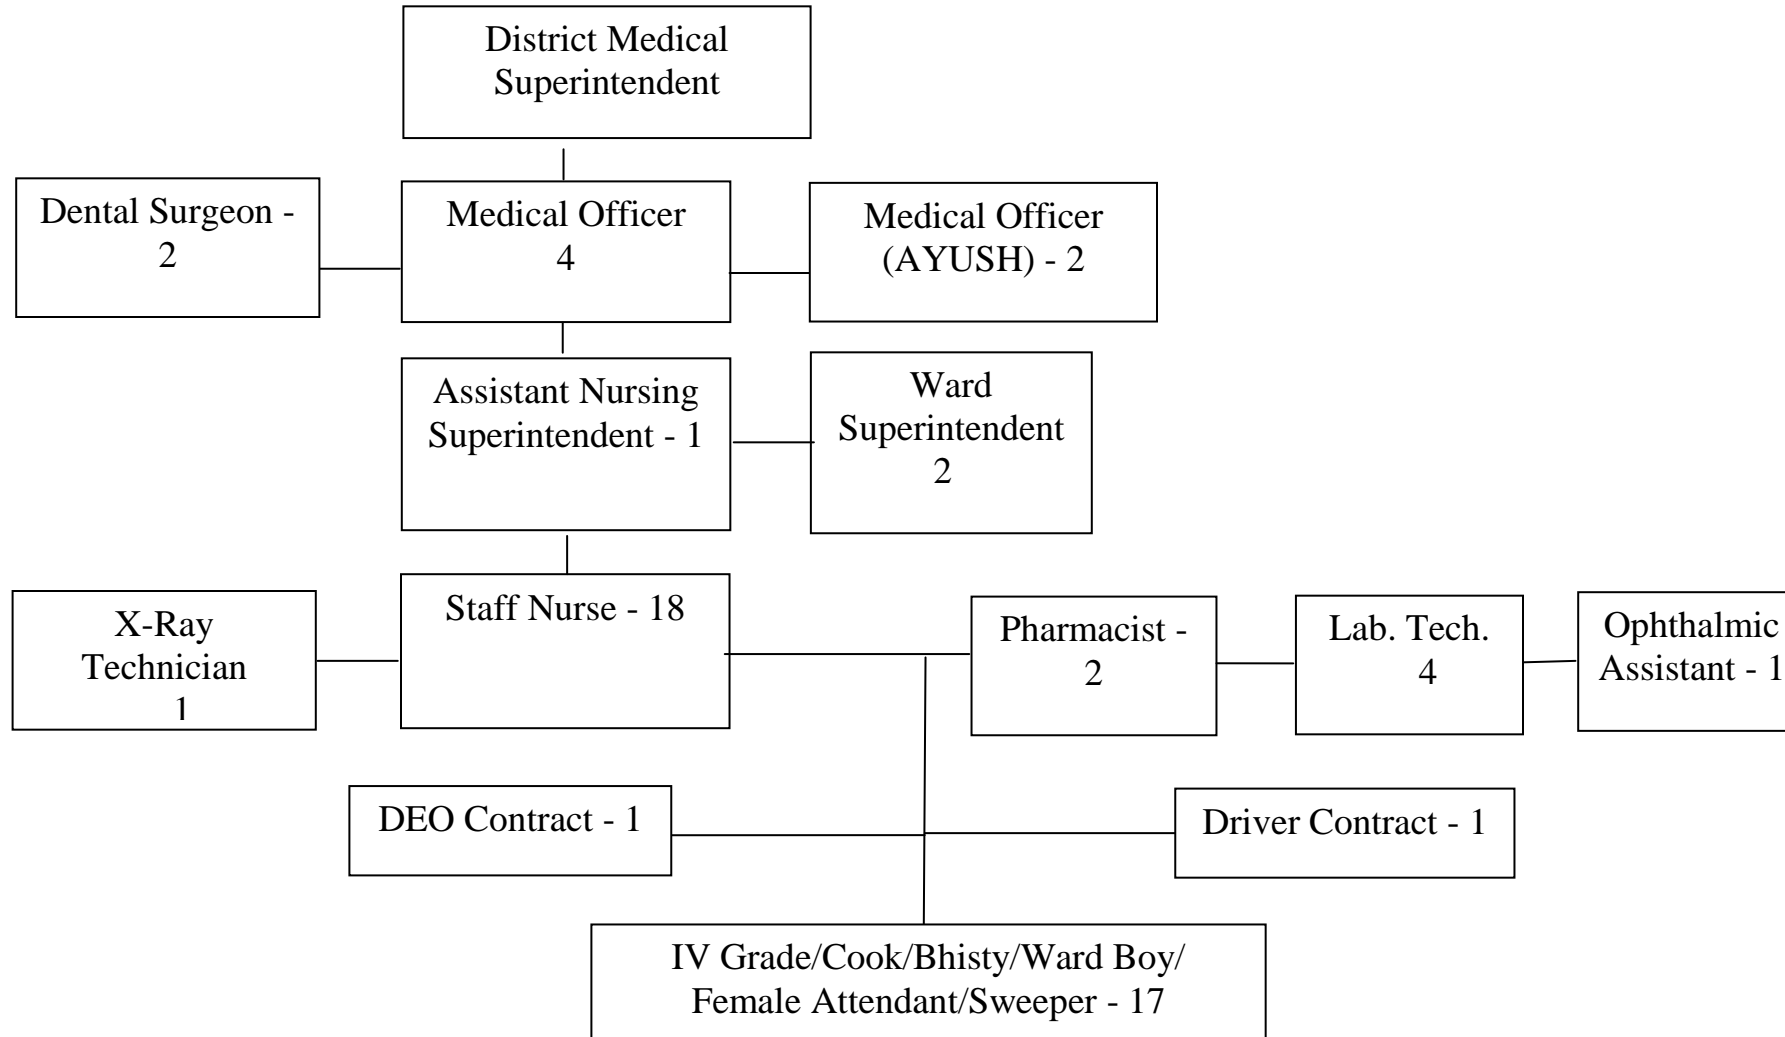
District Medical Superintendent

Dental Surgeon - 2

Medical Officer 4

Medical Officer (AYUSH) - 2

Assistant Nursing Superintendent - 1

Ward Superintendent 2

X-Ray Technician 1

Staff Nurse - 18

Pharmacist - 2

Lab. Tech. 4

Ophthalmic Assistant - 1

DEO Contract - 1

Driver Contract - 1

IV Grade/Cook/Bhisty/Ward Boy/ Female Attendant/Sweeper - 17